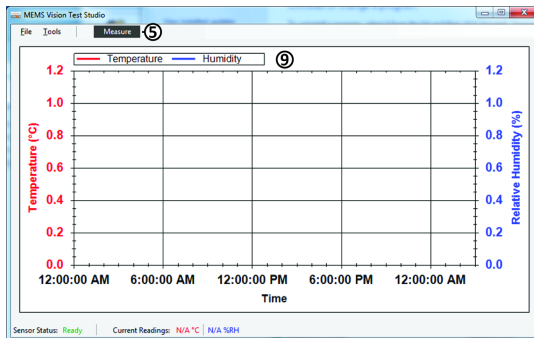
MEMS Vision Test Studio

File Tools Measure ⑤

Temperature Humidity ⑨

Temperature (°C)

1.2
1.0
0.8
0.6
0.4
0.2
0.0

Relative Humidity (%)

1.2
1.0
0.8
0.6
0.4
0.2
0.0

12:00:00 AM 6:00:00 AM 12:00:00 PM 6:00:00 PM 12:00:00 AM

Time

Sensor Status: Ready Current Readings: N/A °C N/A %RH